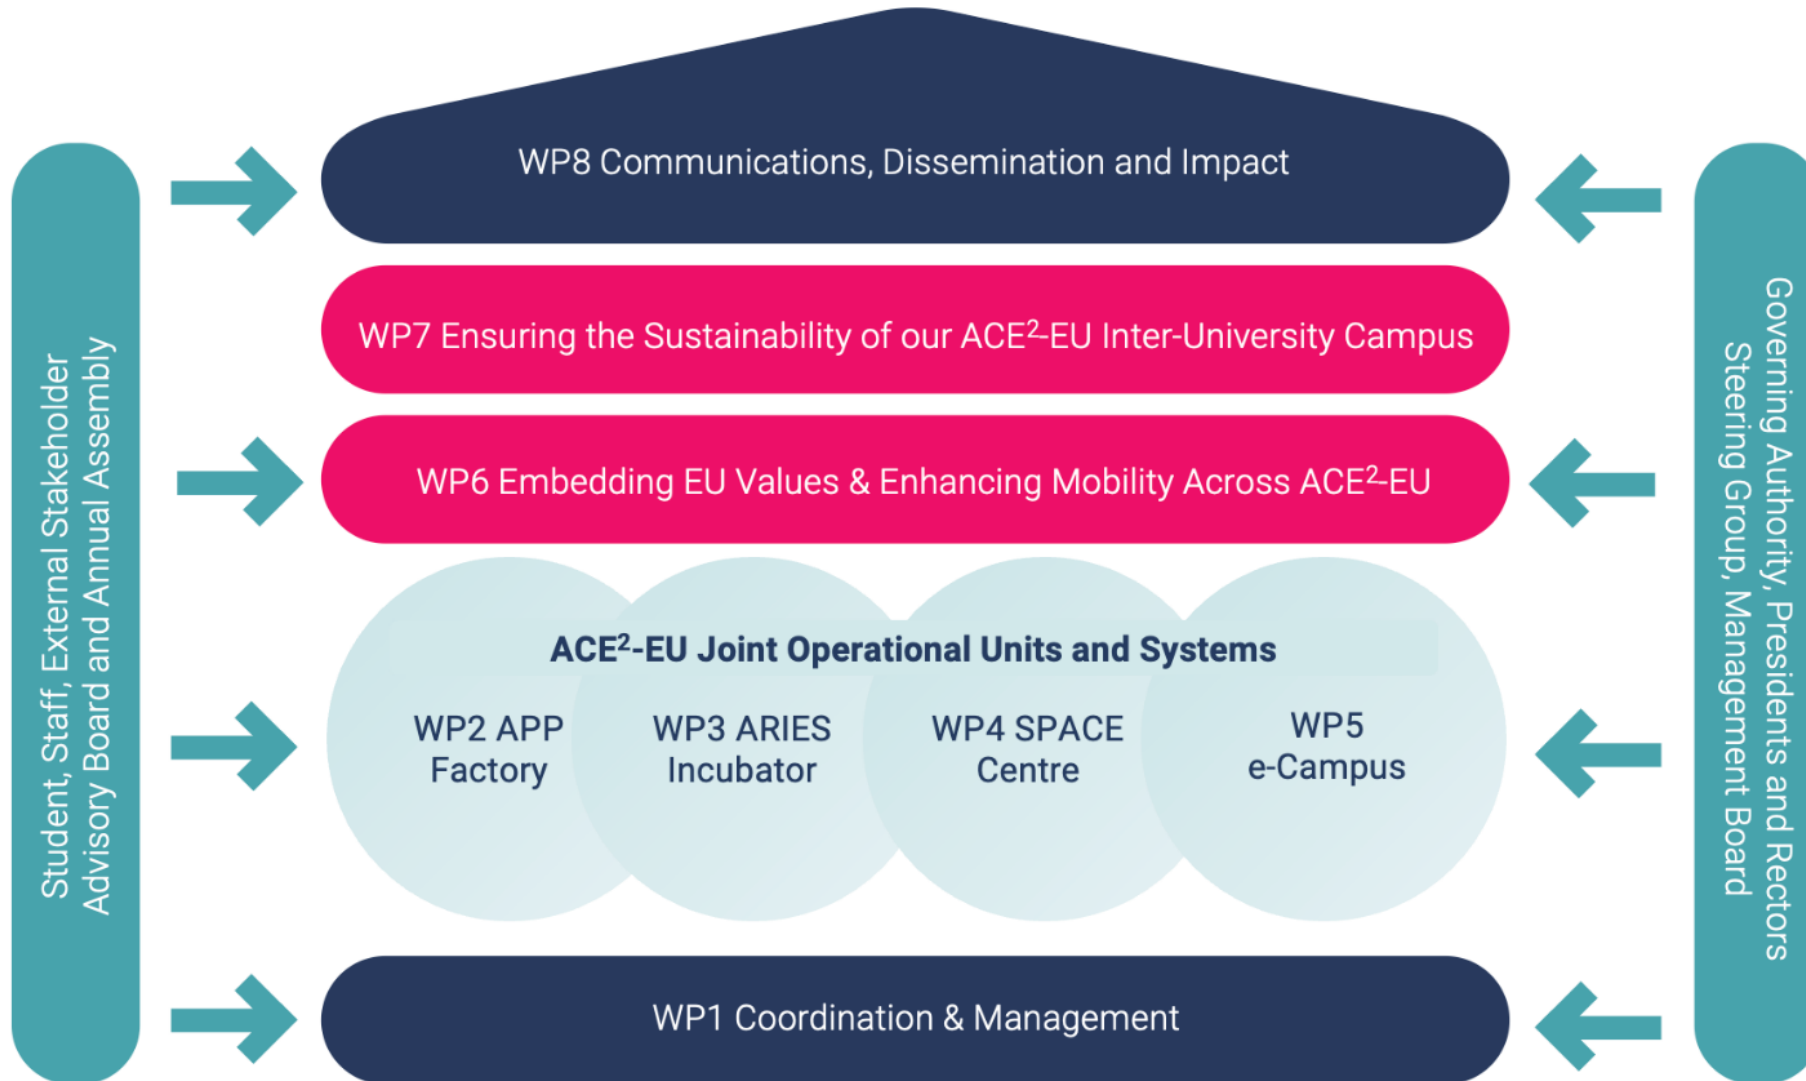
Student, Staff, External Stakeholder Advisory Board and Annual Assembly

WP8 Communications, Dissemination and Impact

WP7 Ensuring the Sustainability of our ACE$^2$-EU Inter-University Campus

WP6 Embedding EU Values & Enhancing Mobility Across ACE$^2$-EU

ACE$^2$-EU Joint Operational Units and Systems

WP2 APP Factory

WP3 ARIES Incubator

WP4 SPACE Centre

WP5 e-Campus

WP1 Coordination & Management

Governing Authority, Presidents and Rectors Steering Group, Management Board